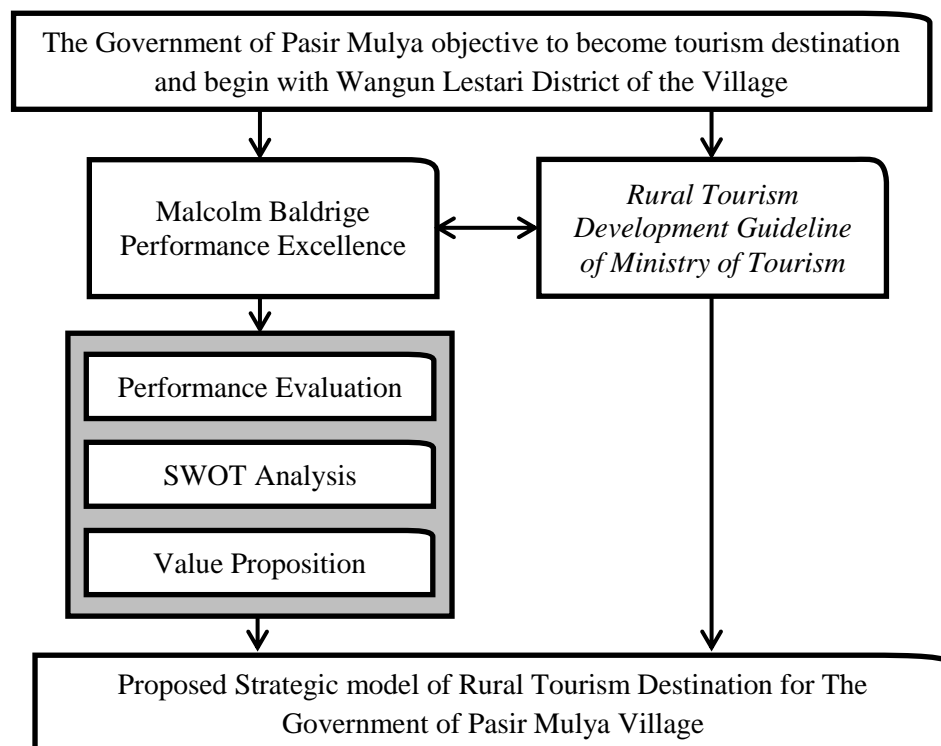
The Government of Pasir Mulya objective to become tourism destination and begin with Wangun Lestari District of the Village

Malcolm Baldrige Performance Excellence

*Rural Tourism Development Guideline of Ministry of Tourism*

Performance Evaluation

SWOT Analysis

Value Proposition

Proposed Strategic model of Rural Tourism Destination for The Government of Pasir Mulya Village